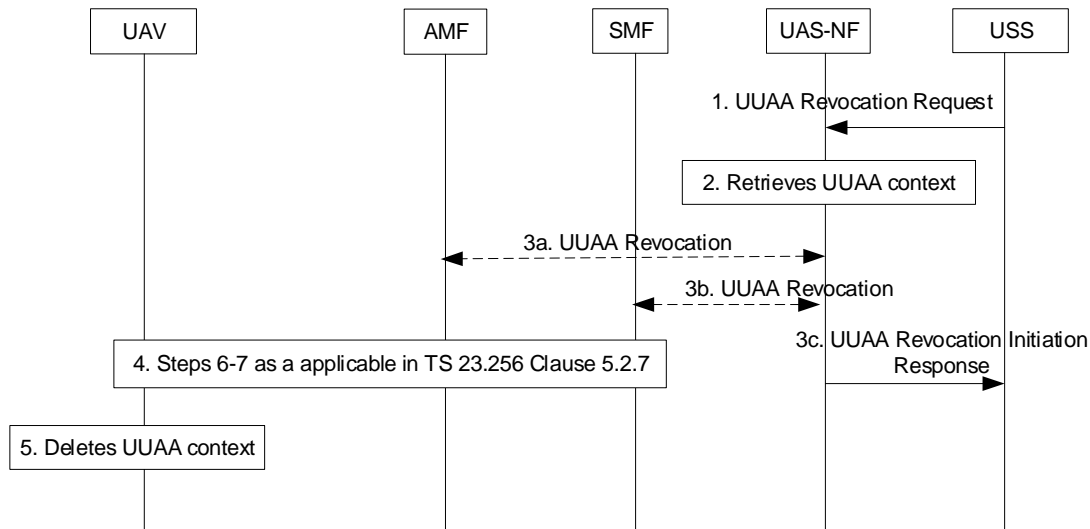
UAV

AMF

SMF

UAS-NF

USS

1. UUAA Revocation Request

2. Retrieves UUAA context

3a. UUAA Revocation

3b. UUAA Revocation

3c. UUAA Revocation Initiation Response

4. Steps 6-7 as a applicable in TS 23.256 Clause 5.2.7

5. Deletes UUAA context